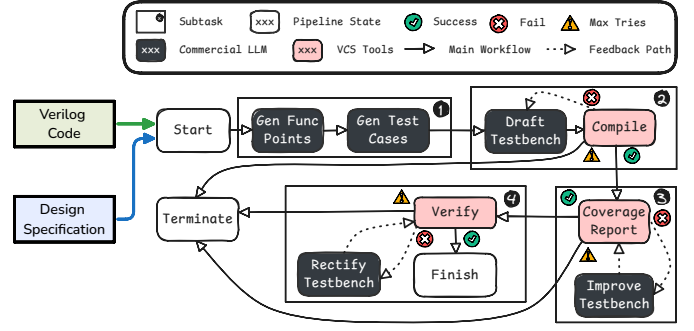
Subtask
xxx Pipeline State
Success
Fail
Max Tries
xxx Commercial LLM
xxx VCS Tools
Main Workflow
Feedback Path

Verilog Code
Design Specification
Start
Gen Func Points
Gen Test Cases
1
Draft Testbench
Compile
2
Terminate
Verify
4
Coverage Report
3
Rectify Testbench
Finish
Improve Testbench